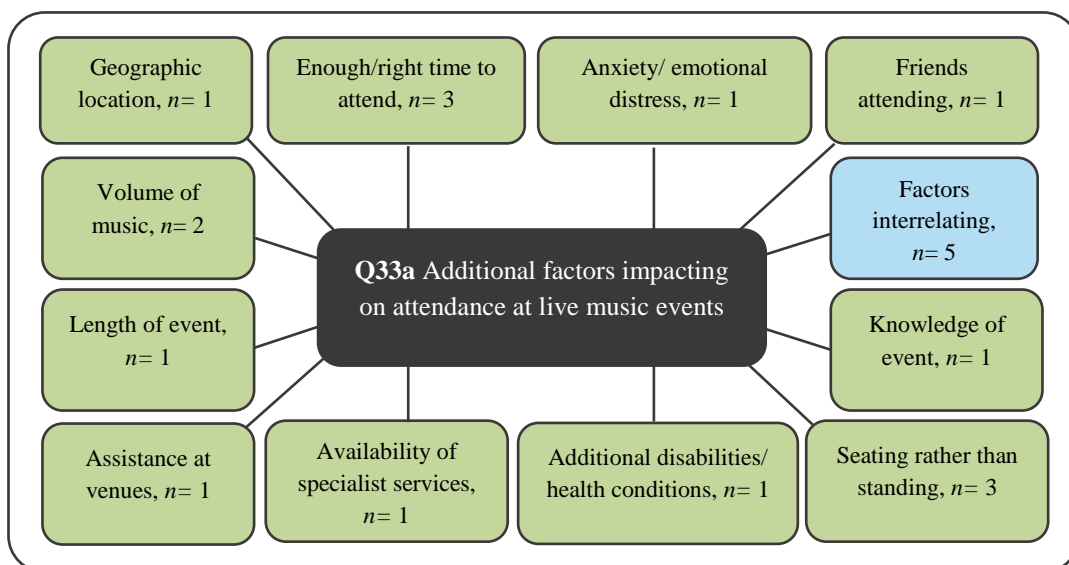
Geographic location, *n*= 1

Enough/right time to attend, *n*= 3

Anxiety/ emotional distress, *n*= 1

Friends attending, *n*= 1

Volume of music, *n*= 2

**Q33a** Additional factors impacting on attendance at live music events

Factors interrelating, *n*= 5

Length of event, *n*= 1

Knowledge of event, *n*= 1

Assistance at venues, *n*= 1

Availability of specialist services, *n*= 1

Additional disabilities/ health conditions, *n*= 1

Seating rather than standing, *n*= 3